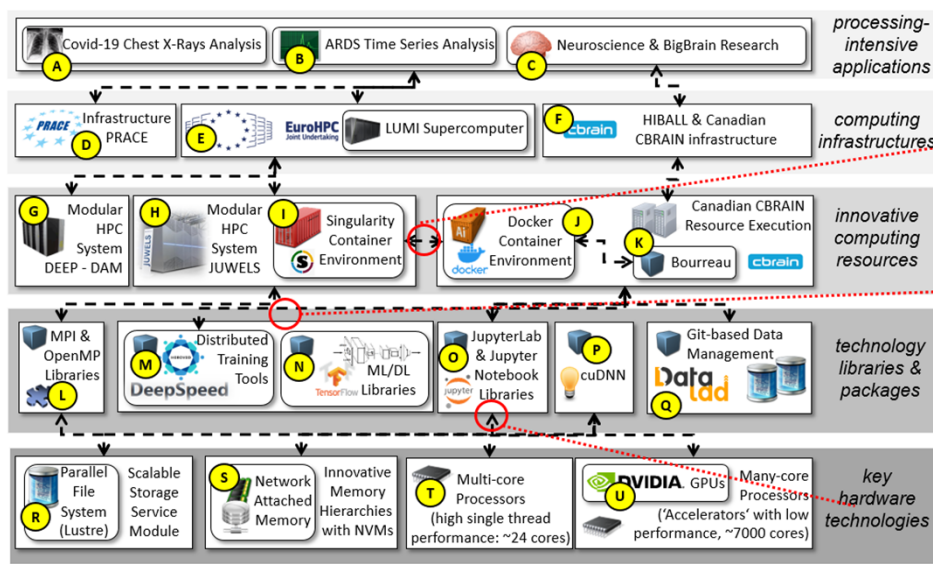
Covid-19 Chest X-Rays Analysis
A
ARDS Time Series Analysis
B
Neuroscience & BigBrain Research
C
processing-intensive applications

PRACE
Infrastructure PRACE
D
E
EuroHPC Joint Undertaking
LUMI Supercomputer
F
cbrain
HIBALL & Canadian CBRAIN infrastructure
computing infrastructures

G
Modular HPC System DEEP - DAM
H
JUWELS
Modular HPC System JUWELS
I
Singularity Container Environment
Docker Container Environment
J
docker
Canadian CBRAIN Resource Execution
K
Bourreau
cbrain
innovative computing resources

MPI & OpenMP Libraries
L
M
Distributed Training Tools
DeepSpeed
N
ML/DL Libraries
TensorFlow
O
JupyterLab & Jupyter Notebook Libraries
jupyter
P
cuDNN
Git-based Data Management
Datalad
Q
technology libraries & packages

Parallel File System (Lustre)
R
Scalable Storage Service Module
S
Network Attached Memory
Innovative Memory Hierarchies with NVMs
T
Multi-core Processors (high single thread performance: ~24 cores)
NVIDIA. GPUs
U
Many-core Processors ('Accelerators' with low performance, ~7000 cores)
key hardware technologies